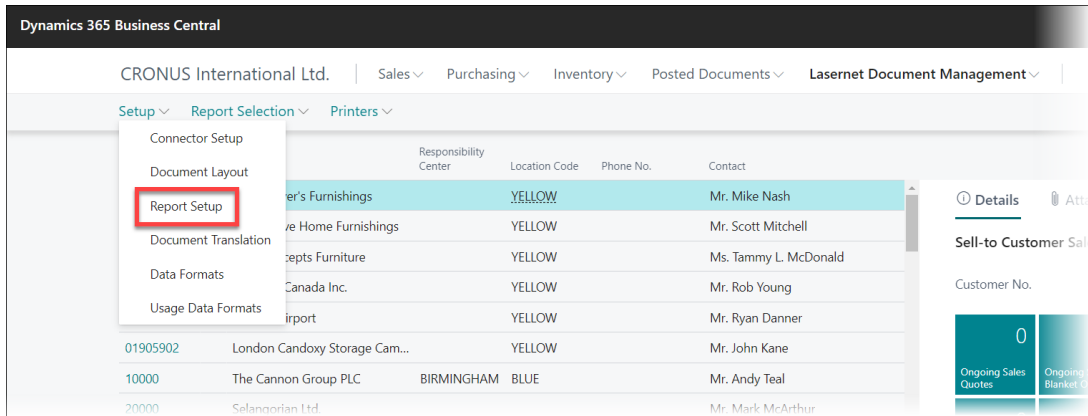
Dynamics 365 Business Central

CRONUS International Ltd. | Sales Purchasing Inventory Posted Documents Lasernet Document Management

Setup Report Selection Printers

Connector Setup
Document Layout
Report Setup
Document Translation
Data Formats
Usage Data Formats

| | | Responsibility Center | Location Code | Phone No. | Contact |
|---|---|---|---|---|---|
| | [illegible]er's Furnishings | | YELLOW | | Mr. Mike Nash |
| | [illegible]ve Home Furnishings | | YELLOW | | Mr. Scott Mitchell |
| | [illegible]cepts Furniture | | YELLOW | | Ms. Tammy L. McDonald |
| | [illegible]Canada Inc. | | YELLOW | | Mr. Rob Young |
| | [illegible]irport | | YELLOW | | Mr. Ryan Danner |
| 01905902 | London Candoxy Storage Cam... | | YELLOW | | Mr. John Kane |
| 10000 | The Cannon Group PLC | BIRMINGHAM | BLUE | | Mr. Andy Teal |
| 20000 | Selangorian Ltd. | | | | Mr. Mark McArthur |

Details Att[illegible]

Sell-to Customer Sal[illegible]

Customer No.

0
Ongoing Sales Quotes

Ongoing Blanket O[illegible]